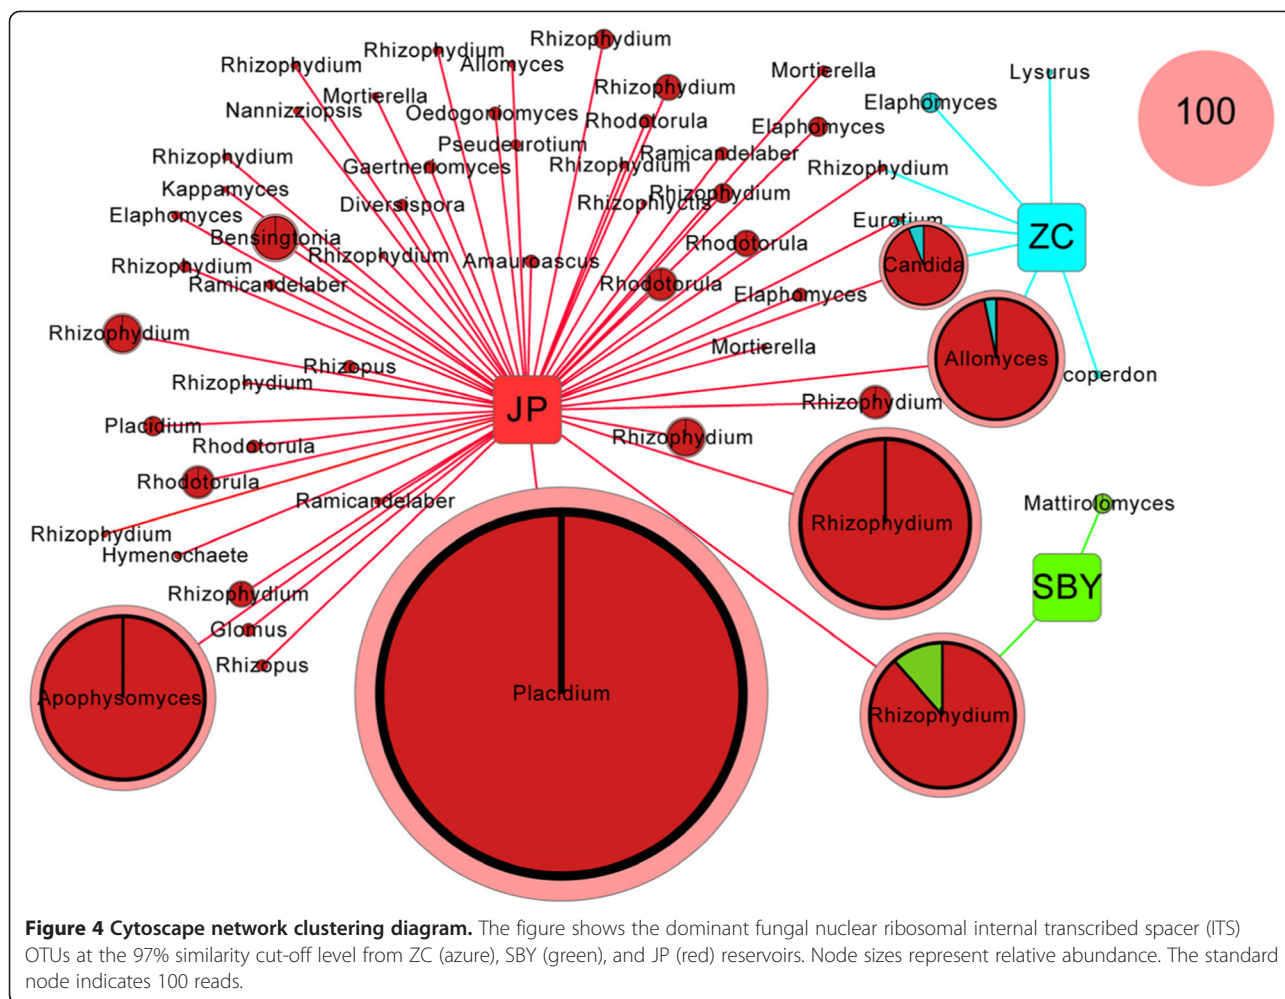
Rhizophydium
Rhizophydium
Allomyces
Rhizophydium
Mortierella
Lysurus
100
Nannizziopsis
Mortierella
Oedogoniomyces
Rhizophydium
Rhodotorula
Elaphomyces
Elaphomyces
Pseudeurotium
Rhizophydium
Gaertneriomyces
Rhizophydium
Ramicandelaber
Rhizophydium
Kappamyces
Diversispora
Rhizophlyctis
Rhizophydium
Elaphomyces
Eurotium
ZC
Bensingtonia
Rhizophydium
Amauroascus
Rhodotorula
Candida
Rhizophydium
Ramicandelaber
Rhodotorula
Elaphomyces
Rhizophydium
Mortierella
Allomyces
Rhizopus
coperdon
Rhizophydium
JP
Rhizophydium
Placidium
Rhizophydium
Rhodotorula
Rhodotorula
Ramicandelaber
Mattirolomyces
Rhizophydium
Rhizophydium
Hymenochaete
SBY
Rhizophydium
Glomus
Rhizopus
Apophysomyces
Placidium
Rhizophydium

**Figure 4 Cytoscape network clustering diagram.** The figure shows the dominant fungal nuclear ribosomal internal transcribed spacer (ITS) OTUs at the 97% similarity cut-off level from ZC (azure), SBY (green), and JP (red) reservoirs. Node sizes represent relative abundance. The standard node indicates 100 reads.